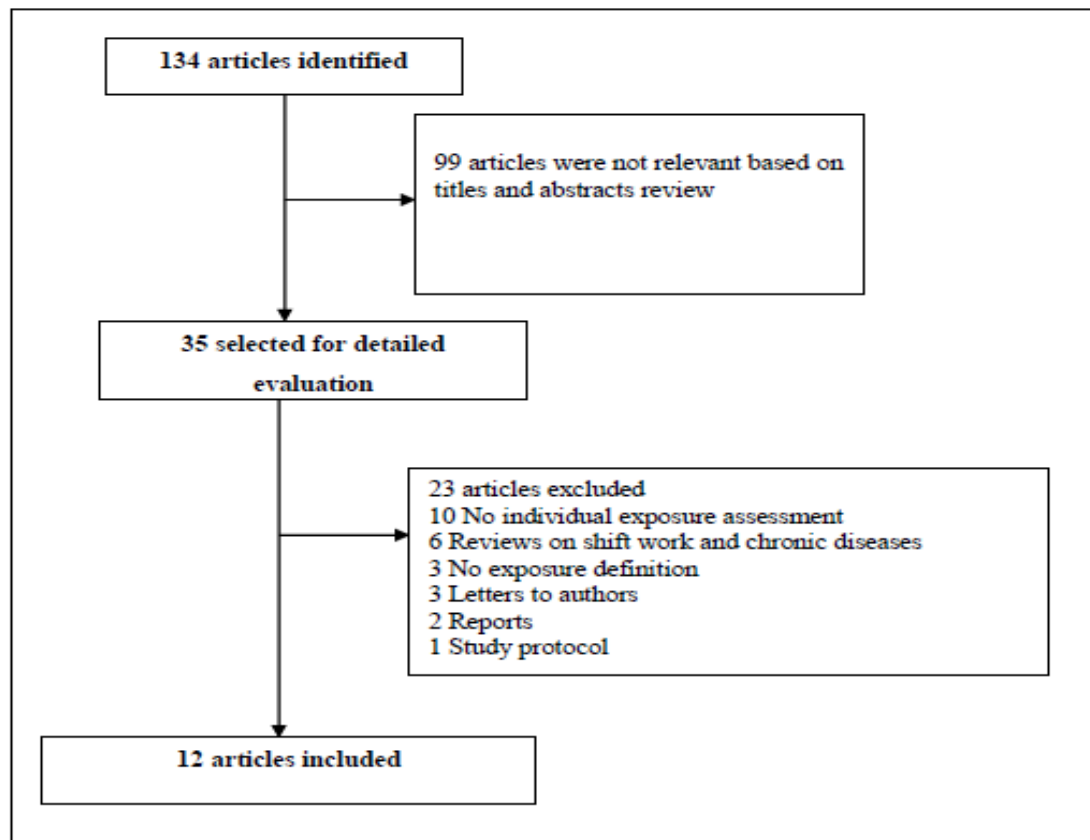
134 articles identified

99 articles were not relevant based on titles and abstracts review

35 selected for detailed evaluation

23 articles excluded
10 No individual exposure assessment
6 Reviews on shift work and chronic diseases
3 No exposure definition
3 Letters to authors
2 Reports
1 Study protocol

12 articles included